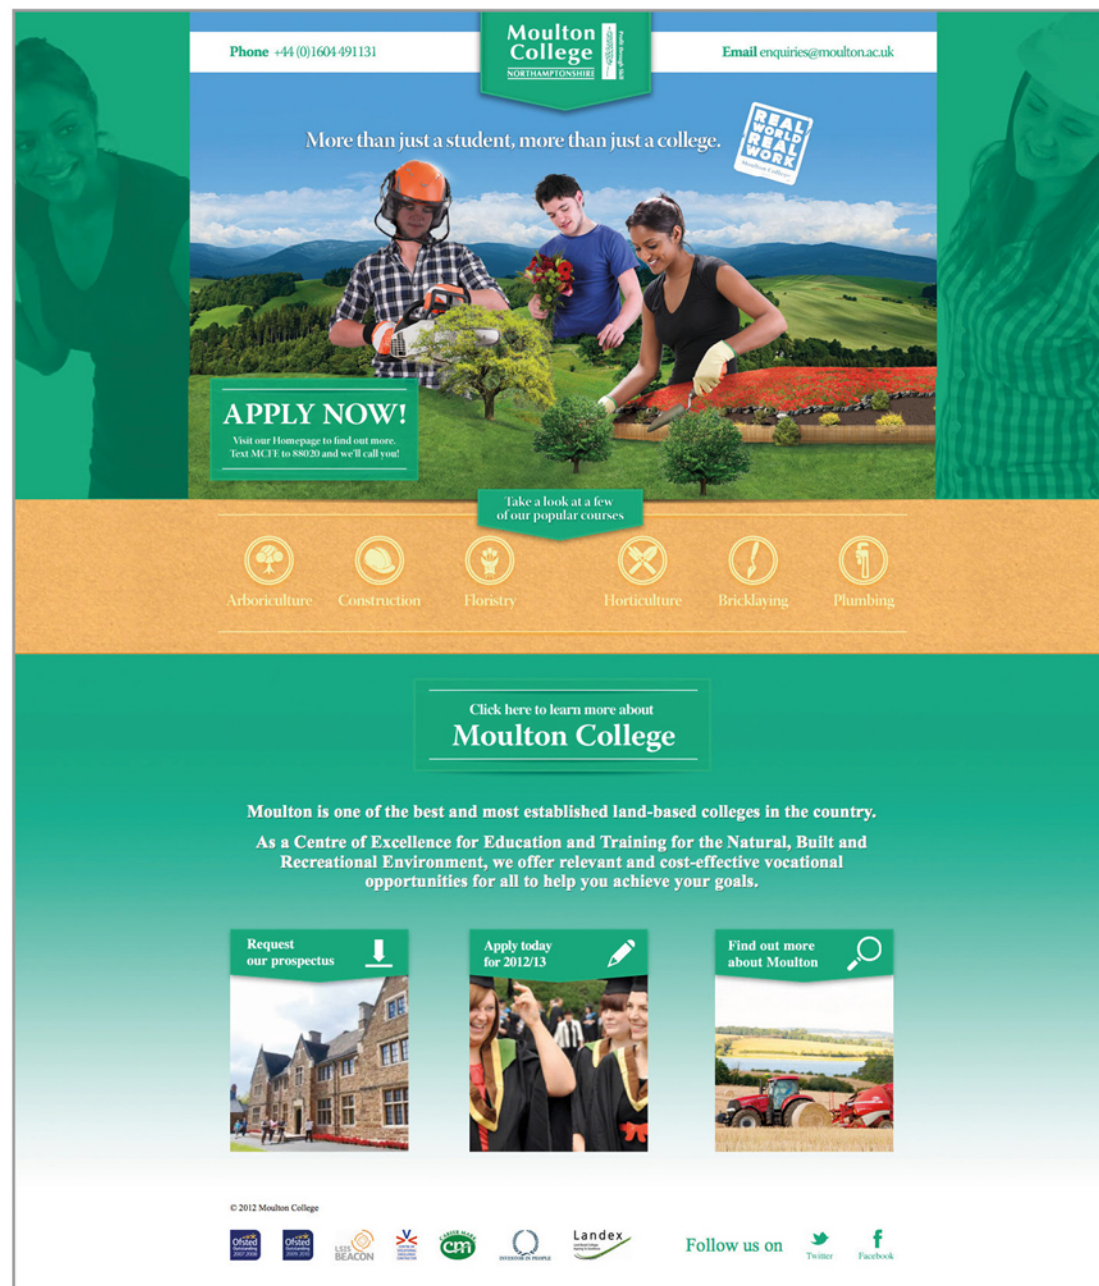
Phone +44 (0)1604 491131

Moulton College
NORTHAMPTONSHIRE

Email enquiries@moulton.ac.uk

More than just a student, more than just a college.

REAL WORLD REAL WORK
Moulton College

APPLY NOW!
Visit our Homepage to find out more.
Text MCFE to 88020 and we'll call you!

Take a look at a few of our popular courses

Arboriculture
Construction
Floristry
Horticulture
Bricklaying
Plumbing

Click here to learn more about
Moulton College

Moulton is one of the best and most established land-based colleges in the country.

As a Centre of Excellence for Education and Training for the Natural, Built and Recreational Environment, we offer relevant and cost-effective vocational opportunities for all to help you achieve your goals.

Request our prospectus

Apply today for 2012/13

Find out more about Moulton

© 2012 Moulton College

Ofsted
Ofsted
LSIS BEACON
Landex

Follow us on
Twitter
Facebook